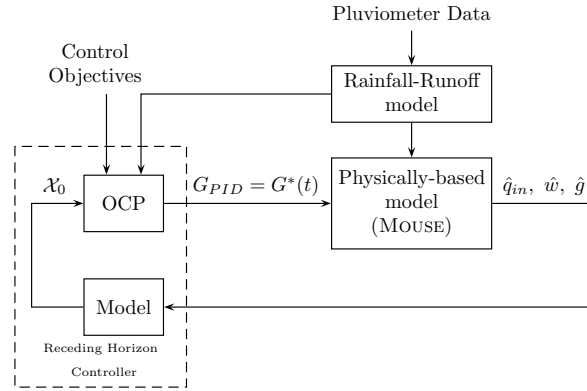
Pluviometer Data

Control Objectives

Rainfall-Runoff model

$\mathcal{X}_0$

OCP

$G_{PID} = G^*(t)$

Physically-based model (MOUSE)

$\hat{q}_{in},\ \hat{w},\ \hat{g}$

Model

Receding Horizon Controller